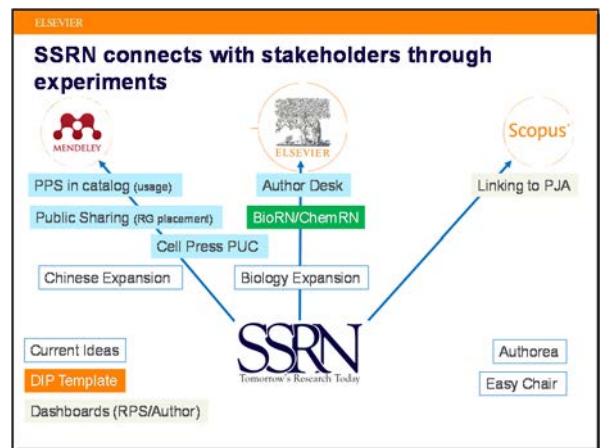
ELSEVIER

SSRN connects with stakeholders through experiments

MENDELEY

ELSEVIER

Scopus

PPS in catalog (usage)

Author Desk

Linking to PJA

Public Sharing (RG placement)

BioRN/ChemRN

Cell Press PUC

Chinese Expansion

Biology Expansion

Current Ideas

SSRN
Tomorrow's Research Today

Authorea

DIP Template

Easy Chair

Dashboards (RPS/Author)